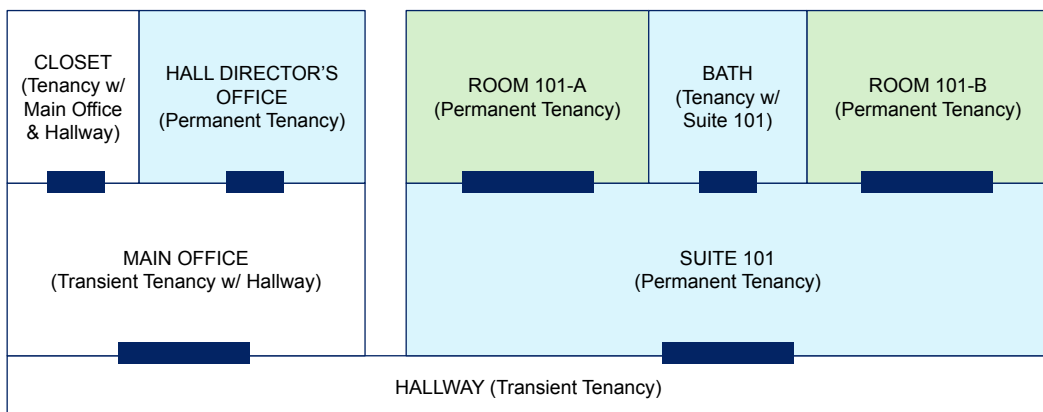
CLOSET
(Tenancy w/
Main Office
& Hallway)

HALL DIRECTOR'S
OFFICE
(Permanent Tenancy)

ROOM 101-A
(Permanent Tenancy)

BATH
(Tenancy w/
Suite 101)

ROOM 101-B
(Permanent Tenancy)

MAIN OFFICE
(Transient Tenancy w/ Hallway)

SUITE 101
(Permanent Tenancy)

HALLWAY (Transient Tenancy)